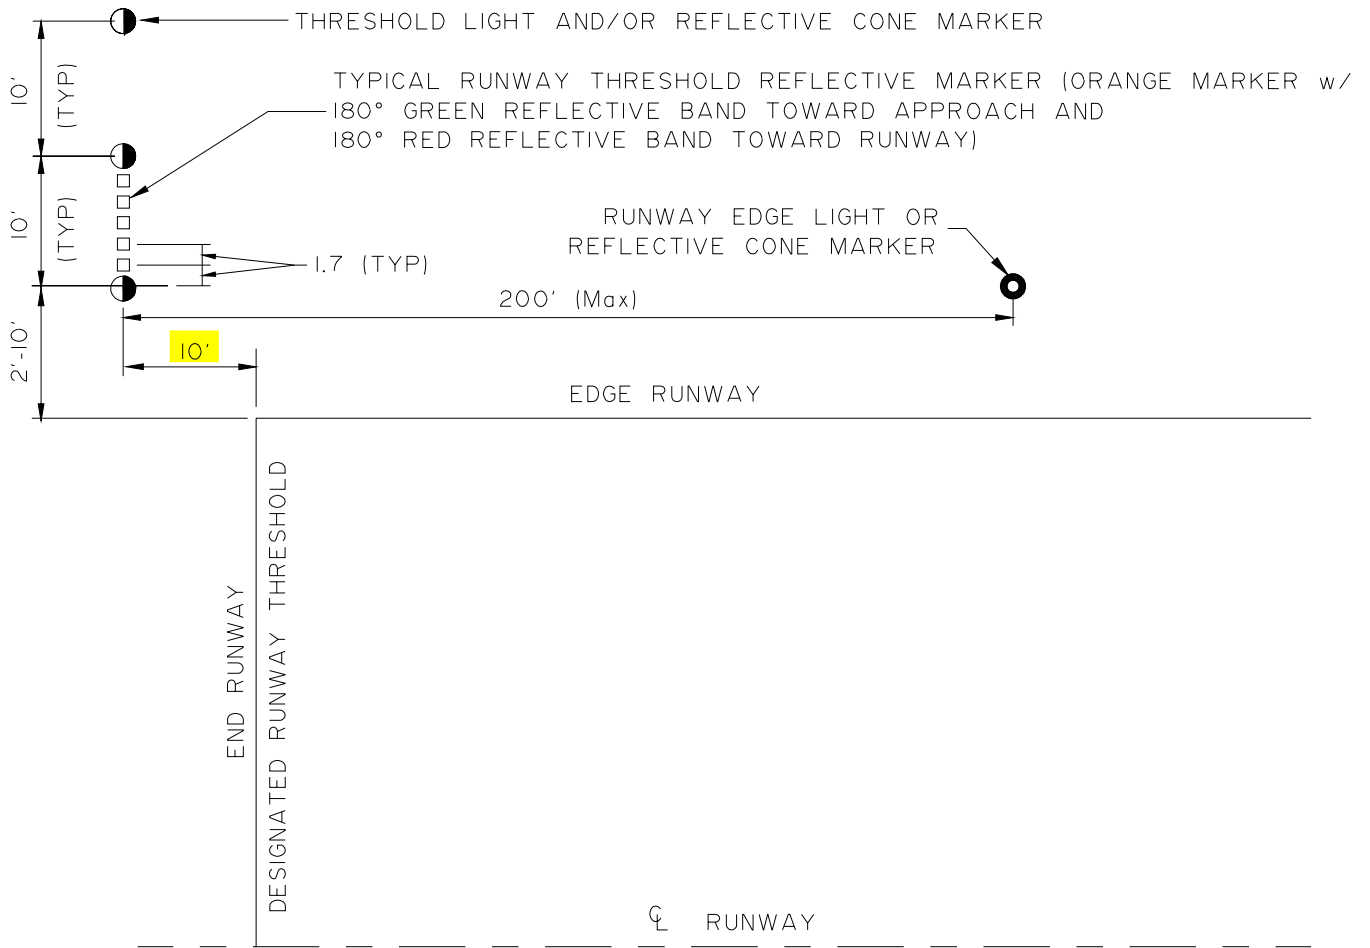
THRESHOLD LIGHT AND/OR REFLECTIVE CONE MARKER

TYPICAL RUNWAY THRESHOLD REFLECTIVE MARKER (ORANGE MARKER w/ 180° GREEN REFLECTIVE BAND TOWARD APPROACH AND 180° RED REFLECTIVE BAND TOWARD RUNWAY)

10' (TYP)

10' (TYP)

1.7 (TYP)

RUNWAY EDGE LIGHT OR REFLECTIVE CONE MARKER

200' (Max)

2'-10'

10'

EDGE RUNWAY

END RUNWAY

DESIGNATED RUNWAY THRESHOLD

℄ RUNWAY